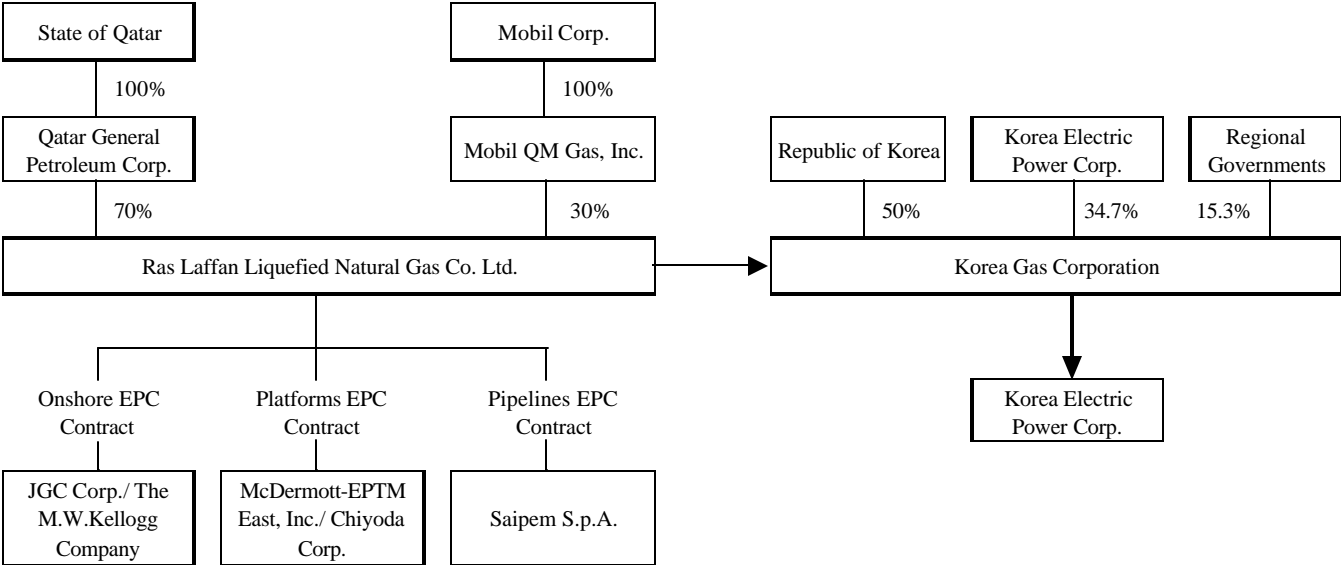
State of Qatar

100%

Qatar General Petroleum Corp.

70%

Mobil Corp.

100%

Mobil QM Gas, Inc.

30%

Ras Laffan Liquefied Natural Gas Co. Ltd.

Republic of Korea

50%

Korea Electric Power Corp.

34.7%

Regional Governments

15.3%

Korea Gas Corporation

Korea Electric Power Corp.

Onshore EPC Contract

JGC Corp./ The M.W.Kellogg Company

Platforms EPC Contract

McDermott-EPTM East, Inc./ Chiyoda Corp.

Pipelines EPC Contract

Saipem S.p.A.